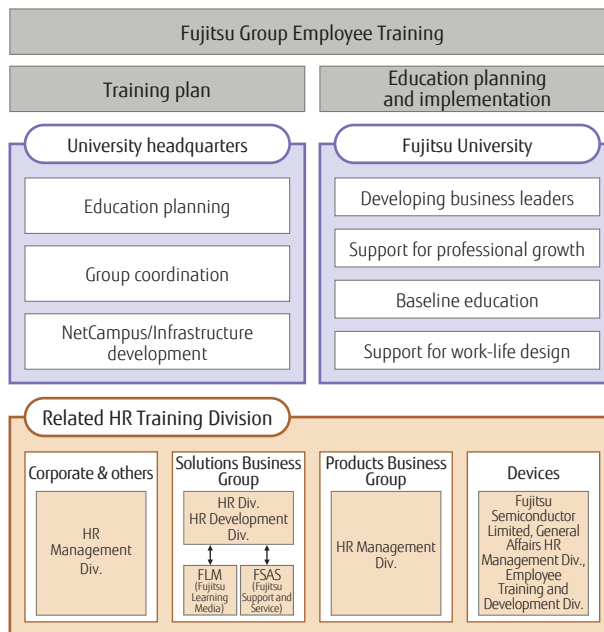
Fujitsu Group Employee Training

Training plan

Education planning and implementation

University headquarters

Education planning

Group coordination

NetCampus/Infrastructure development

Fujitsu University

Developing business leaders

Support for professional growth

Baseline education

Support for work-life design

Related HR Training Division

Corporate & others

HR Management Div.

Solutions Business Group

HR Div. HR Development Div.

FLM (Fujitsu Learning Media)

FSAS (Fujitsu Support and Service)

Products Business Group

HR Management Div.

Devices

Fujitsu Semiconductor Limited, General Affairs HR Management Div., Employee Training and Development Div.